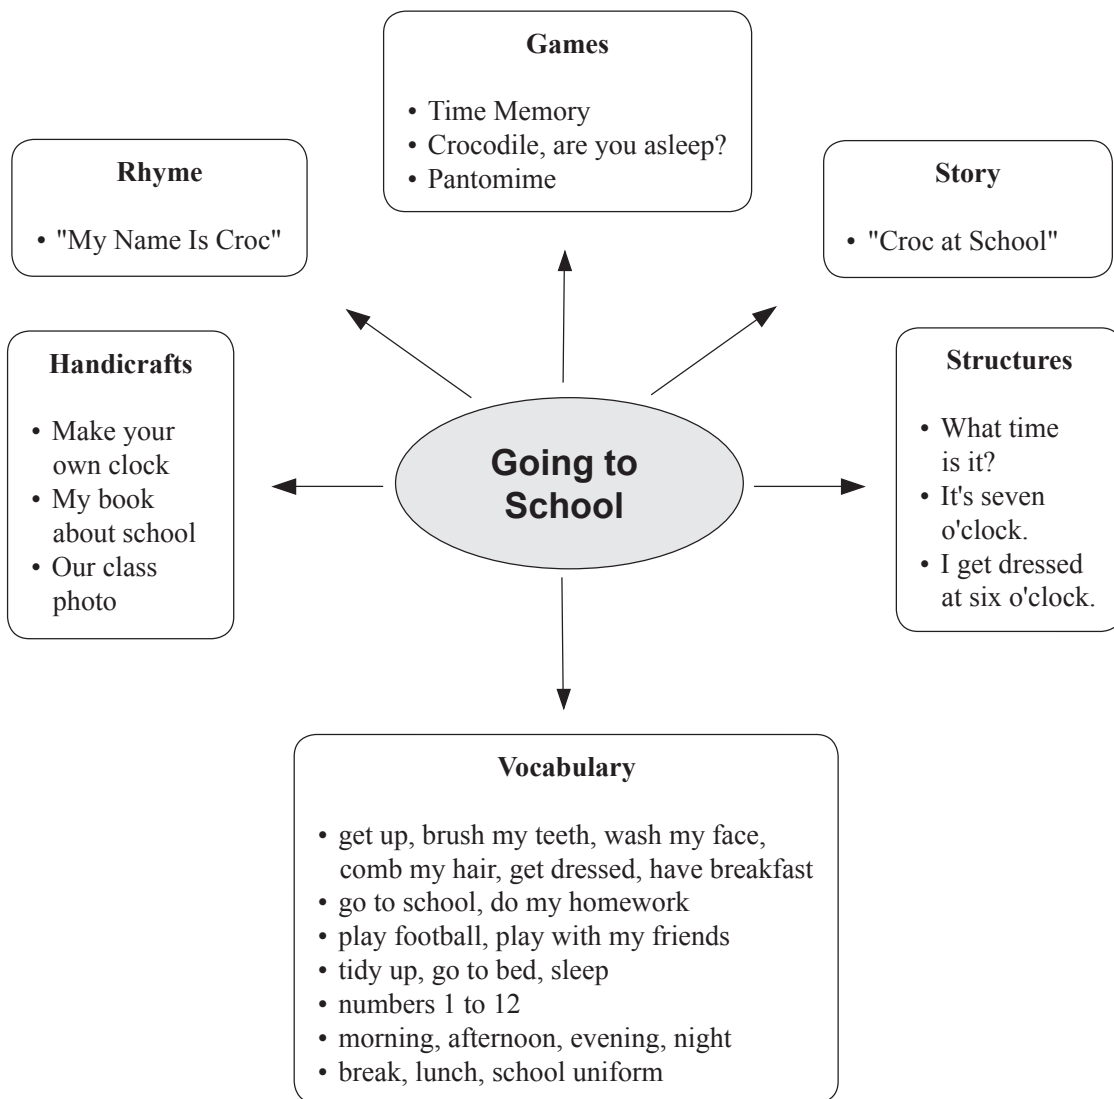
Games

• Time Memory
• Crocodile, are you asleep?
• Pantomime

Rhyme

• "My Name Is Croc"

Story

• "Croc at School"

Handicrafts

• Make your own clock
• My book about school
• Our class photo

Going to School

Structures

• What time is it?
• It's seven o'clock.
• I get dressed at six o'clock.

Vocabulary

• get up, brush my teeth, wash my face, comb my hair, get dressed, have breakfast
• go to school, do my homework
• play football, play with my friends
• tidy up, go to bed, sleep
• numbers 1 to 12
• morning, afternoon, evening, night
• break, lunch, school uniform